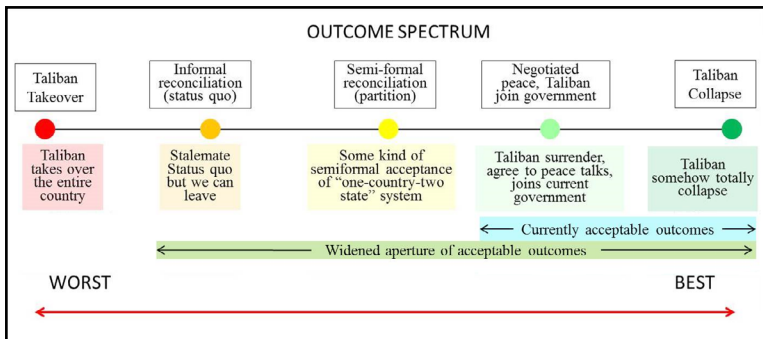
OUTCOME SPECTRUM

Taliban Takeover

Informal reconciliation (status quo)

Semi-formal reconciliation (partition)

Negotiated peace, Taliban join government

Taliban Collapse

Taliban takes over the entire country

Stalemate Status quo but we can leave

Some kind of semiformal acceptance of "one-country-two state" system

Taliban surrender, agree to peace talks, joins current government

Taliban somehow totally collapse

Currently acceptable outcomes

Widened aperture of acceptable outcomes

WORST

BEST